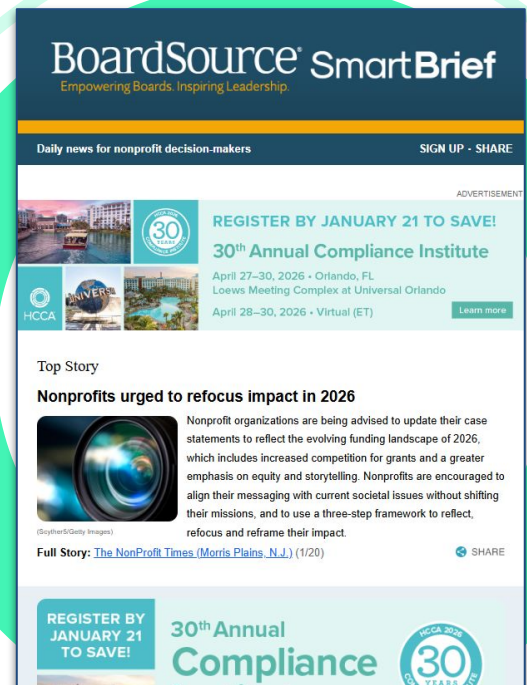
BoardSource® SmartBrief
Empowering Boards. Inspiring Leadership.

Daily news for nonprofit decision-makers

SIGN UP · SHARE

ADVERTISEMENT

HCCA 2026 30 YEARS

HCCA

UNIVERSAL

REGISTER BY JANUARY 21 TO SAVE!

30th Annual Compliance Institute

April 27–30, 2026 • Orlando, FL
Loews Meeting Complex at Universal Orlando

April 28–30, 2026 • Virtual (ET)

Learn more

Top Story

Nonprofits urged to refocus impact in 2026

Nonprofit organizations are being advised to update their case statements to reflect the evolving funding landscape of 2026, which includes increased competition for grants and a greater emphasis on equity and storytelling. Nonprofits are encouraged to align their messaging with current societal issues without shifting their missions, and to use a three-step framework to reflect, refocus and reframe their impact.

(Scyther5/Getty Images)

Full Story: The NonProfit Times (Morris Plains, N.J.) (1/20)

SHARE

REGISTER BY JANUARY 21 TO SAVE!

30th Annual Compliance

HCCA 2026 30 YEARS